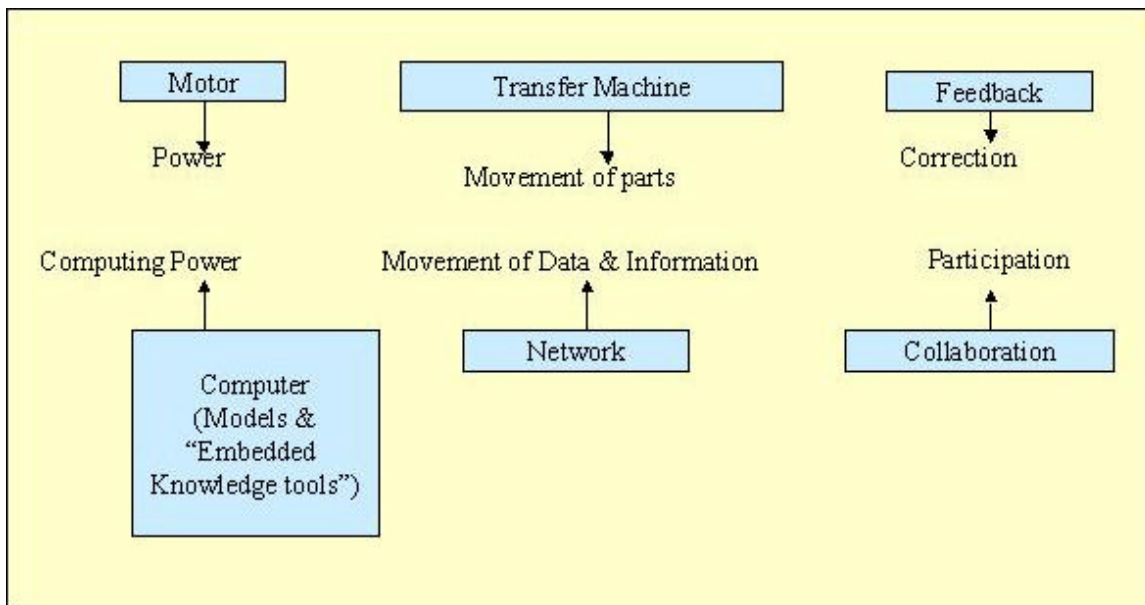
Motor

Power

Transfer Machine

Movement of parts

Feedback

Correction

Computing Power

Computer (Models & "Embedded Knowledge tools")

Movement of Data & Information

Network

Participation

Collaboration